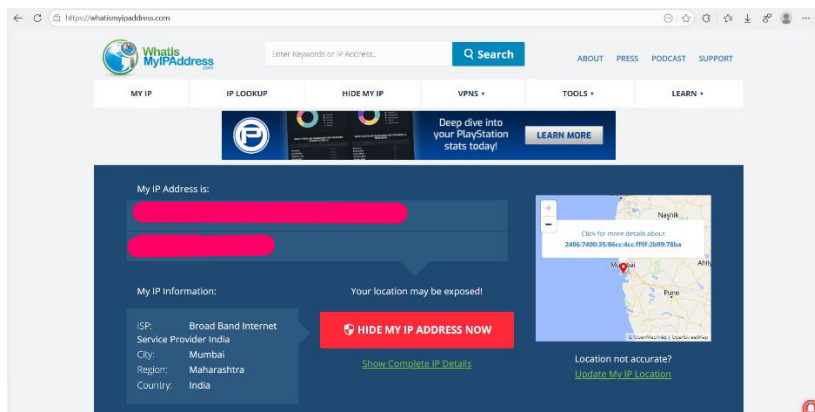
https://whatismyipaddress.com

WhatIsMyIPAddress.com

Enter Keywords or IP Address...

Search

ABOUT PRESS PODCAST SUPPORT

MY IP
IP LOOKUP
HIDE MY IP
VPNS ▾
TOOLS ▾
LEARN ▾

Deep dive into your PlayStation stats today!

LEARN MORE

My IP Address is:

My IP Information:

ISP: Broad Band Internet Service Provider India
City: Mumbai
Region: Maharashtra
Country: India

Your location may be exposed!

HIDE MY IP ADDRESS NOW

Show Complete IP Details

+
−
Nashik
Click for more details about
2406:7400:35:86cc:4cc:ff0f:2b99:78ba
Mumbai
Ahi
Pune
© OpenMapTiles | OpenStreetMap

Location not accurate?

Update My IP Location